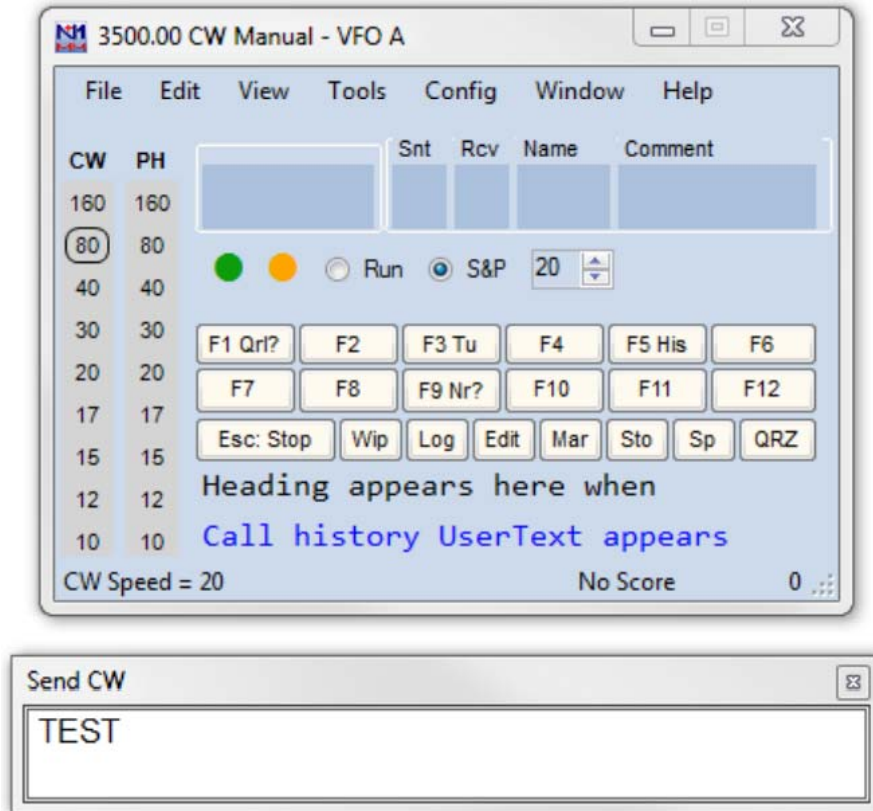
3500.00 CW Manual - VFO A

File Edit View Tools Config Window Help

CW PH
160 160
80 80
40 40
30 30
20 20
17 17
15 15
12 12
10 10

Snt Rcv Name Comment

Run S&P 20

F1 Qrl? F2 F3 Tu F4 F5 His F6
F7 F8 F9 Nr? F10 F11 F12
Esc: Stop Wip Log Edit Mar Sto Sp QRZ

Heading appears here when

Call history UserText appears

CW Speed = 20 No Score 0

Send CW

TEST